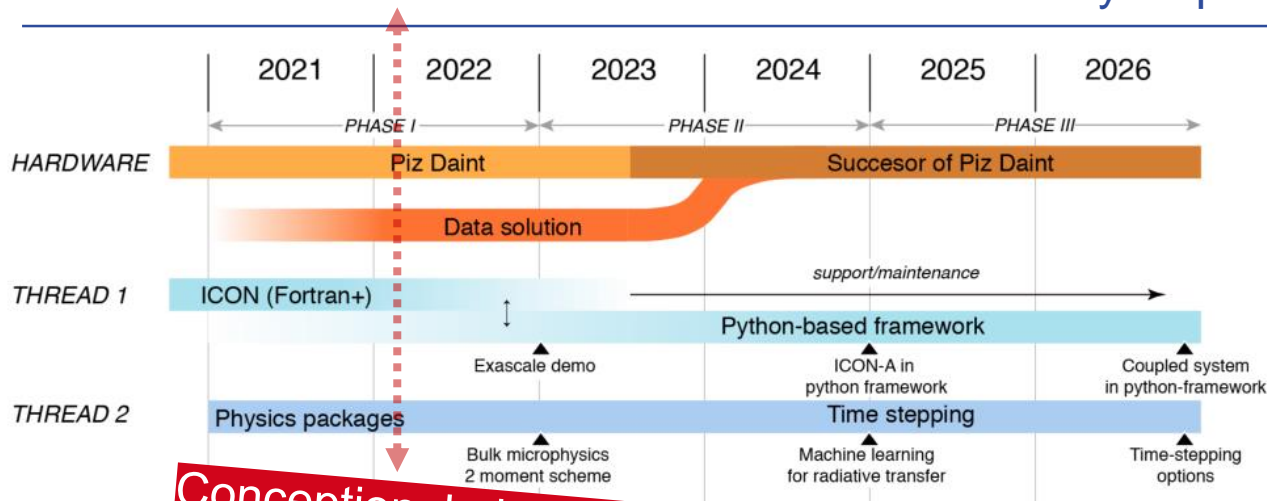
2021 2022 2023 2024 2025 2026

PHASE I PHASE II PHASE III

HARDWARE
Piz Daint
Succesor of Piz Daint
Data solution

THREAD 1
ICON (Fortran+)
support/maintenance
Python-based framework
Exascale demo
ICON-A in python framework
Coupled system in python-framework

THREAD 2
Physics packages
Time stepping
Bulk microphysics 2 moment scheme
Machine learning for radiative transfer
Time-stepping options

Conception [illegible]